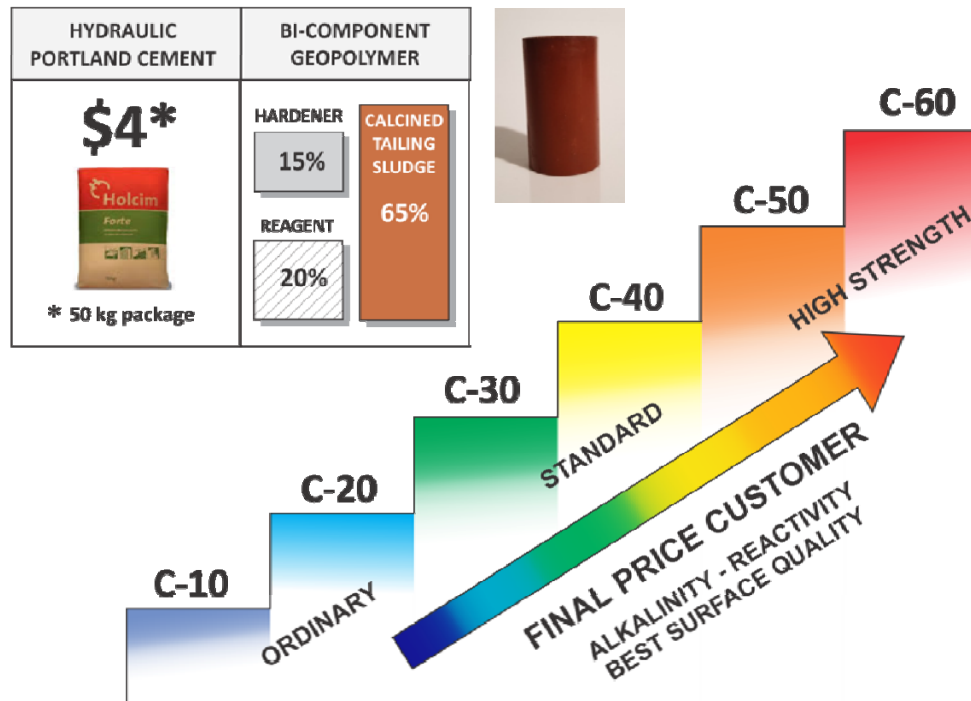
| HYDRAULIC PORTLAND CEMENT | BI-COMPONENT GEOPOLYMER |
|---|---|
| $4* Holcim Forte * 50 kg package | HARDENER 15% REAGENT 20% CALCINED TAILING SLUDGE 65% |

C-60

C-50

HIGH STRENGTH

C-40

C-30

STANDARD

C-20

C-10

ORDINARY

FINAL PRICE CUSTOMER

ALKALINITY - REACTIVITY
BEST SURFACE QUALITY